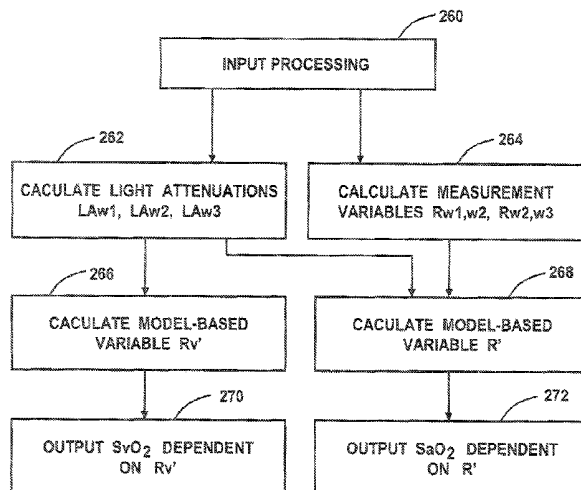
260

INPUT PROCESSING

262

CACULATE LIGHT ATTENUATIONS LAw1, LAw2, LAw3

264

CALCULATE MEASUREMENT VARIABLES Rw1,w2, Rw2,w3

266

CACULATE MODEL-BASED VARIABLE Rv'

268

CACULATE MODEL-BASED VARIABLE R'

270

OUTPUT $SvO_2$ DEPENDENT ON Rv'

272

OUTPUT $SaO_2$ DEPENDENT ON R'